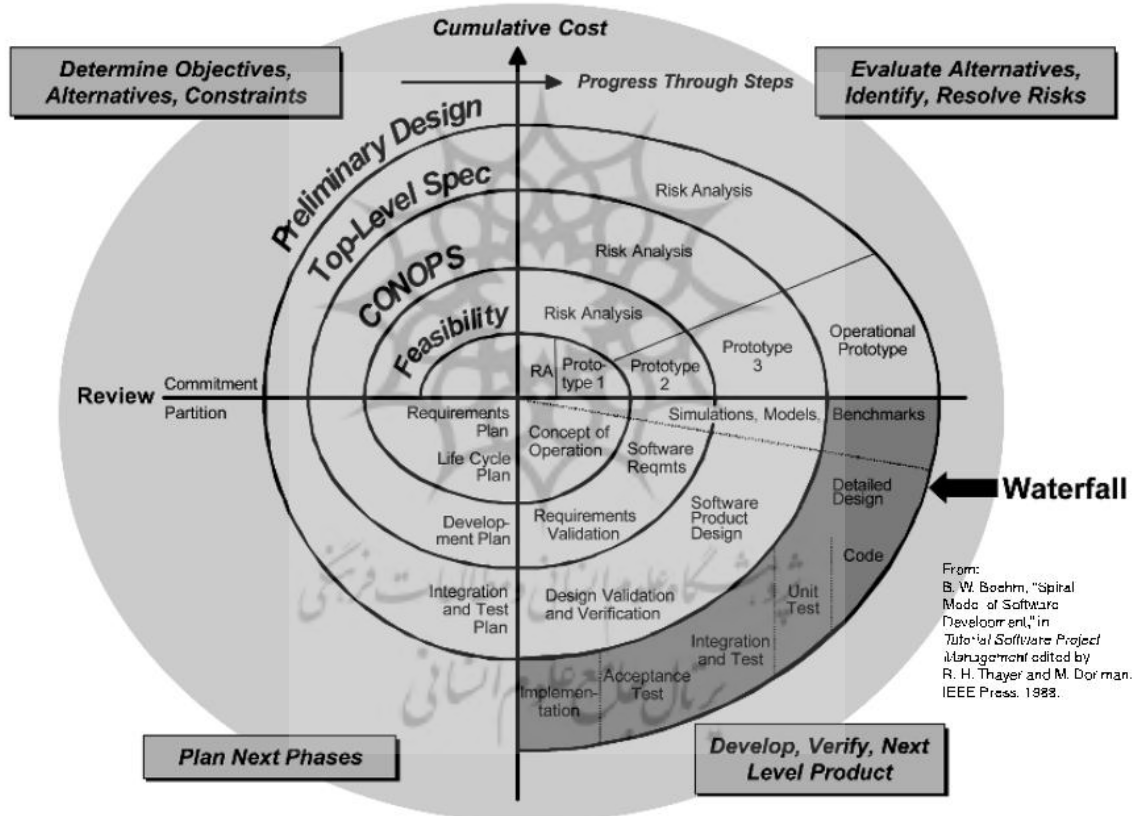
Cumulative Cost

Determine Objectives, Alternatives, Constraints

Progress Through Steps

Evaluate Alternatives, Identify, Resolve Risks

Preliminary Design

Top-Level Spec

CONOPS

Feasibility

Risk Analysis

Risk Analysis

Risk Analysis

RA

Prototype 1

Prototype 2

Prototype 3

Operational Prototype

Review

Commitment

Partition

Requirements Plan

Concept of Operation

Simulations, Models, Benchmarks

Life Cycle Plan

Software Reqmts

Detailed Design

Waterfall

Development Plan

Requirements Validation

Software Product Design

Code

Integration and Test Plan

Design Validation and Verification

Unit Test

Integration and Test

Acceptance Test

Implementation

From:
B. W. Boehm, "Spiral Model of Software Development," in Tutorial Software Project Management edited by R. H. Thayer and M. Dorfman. IEEE Press. 1988.

Plan Next Phases

Develop, Verify, Next Level Product